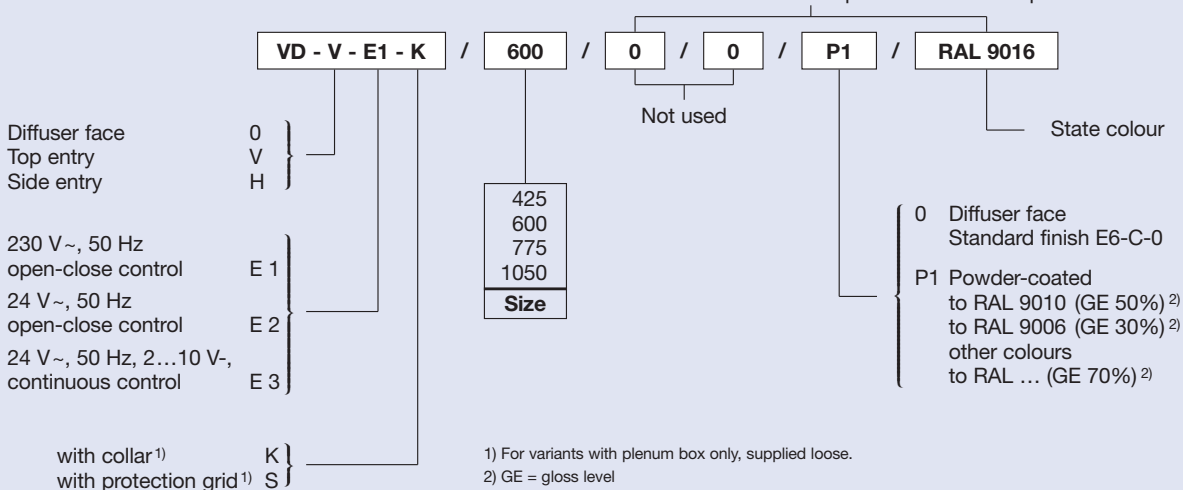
VD - V - E1 - K / 600 / 0 / 0 / P1 / RAL 9016

Not used

State colour

Diffuser face 0
Top entry V
Side entry H

425
600
775
1050
Size

0 Diffuser face
Standard finish E6-C-0

P1 Powder-coated
to RAL 9010 (GE 50%) 2)
to RAL 9006 (GE 30%) 2)
other colours
to RAL … (GE 70%) 2)

230 V ~, 50 Hz
open-close control E 1
24 V ~, 50 Hz
open-close control E 2
24 V ~, 50 Hz, 2…10 V-,
continuous control E 3

with collar 1) K
with protection grid 1) S

1) For variants with plenum box only, supplied loose.
2) GE = gloss level